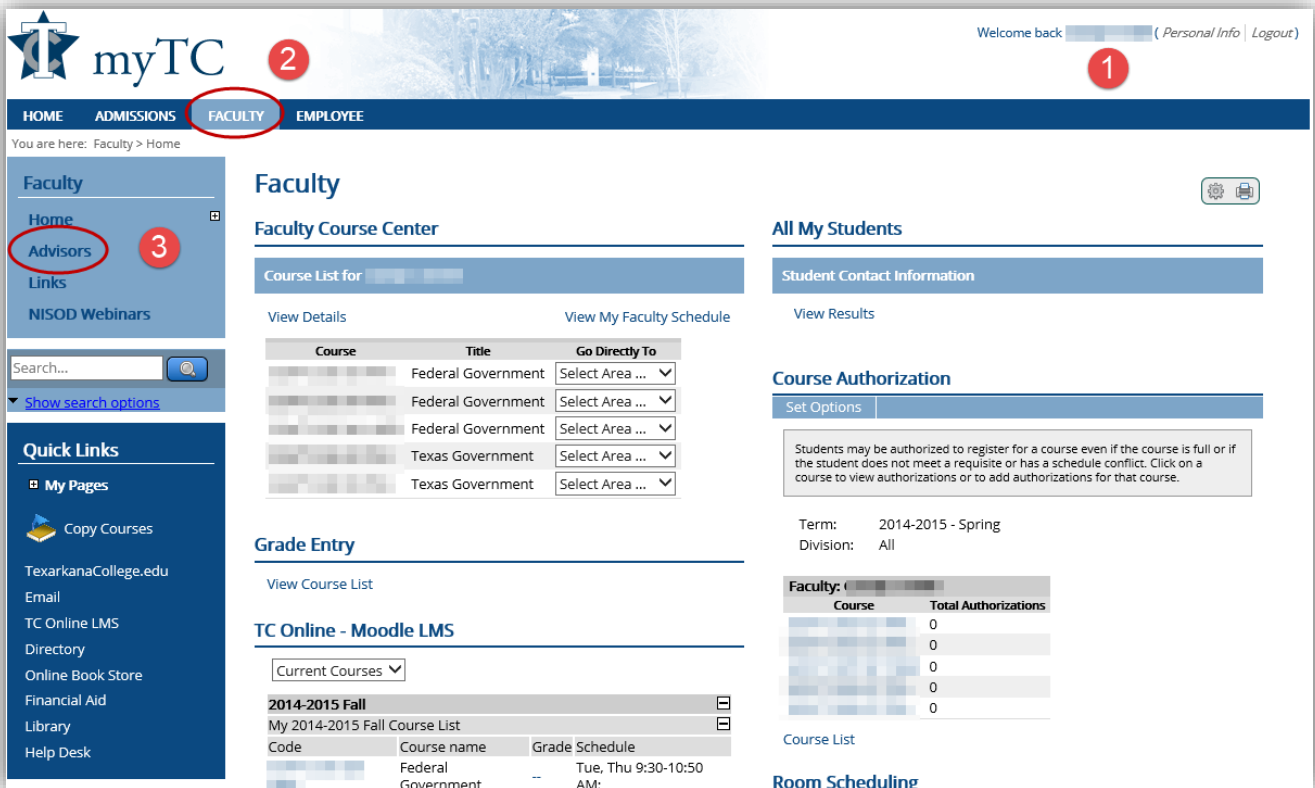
myTC

2

Welcome back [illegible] ( Personal Info | Logout )

1

HOME ADMISSIONS FACULTY EMPLOYEE

You are here: Faculty > Home

Faculty

Home

Advisors

3

Links

NISOD Webinars

Search...

Show search options

Quick Links

My Pages

Copy Courses

TexarkanaCollege.edu

Email

TC Online LMS

Directory

Online Book Store

Financial Aid

Library

Help Desk

Faculty

Faculty Course Center

Course List for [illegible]

View Details

View My Faculty Schedule

| Course | Title | Go Directly To |
|---|---|---|
| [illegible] | Federal Government | Select Area ... |
| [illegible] | Federal Government | Select Area ... |
| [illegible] | Federal Government | Select Area ... |
| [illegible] | Texas Government | Select Area ... |
| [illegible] | Texas Government | Select Area ... |

Grade Entry

View Course List

TC Online - Moodle LMS

Current Courses

2014-2015 Fall

My 2014-2015 Fall Course List

| Code | Course name | Grade | Schedule |
|---|---|---|---|
| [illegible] | Federal Government | -- | Tue, Thu 9:30-10:50 AM; |

All My Students

Student Contact Information

View Results

Course Authorization

Set Options

Students may be authorized to register for a course even if the course is full or if the student does not meet a requisite or has a schedule conflict. Click on a course to view authorizations or to add authorizations for that course.

Term: 2014-2015 - Spring

Division: All

Faculty: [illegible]

| Course | Total Authorizations |
|---|---|
| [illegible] | 0 |
| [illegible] | 0 |
| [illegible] | 0 |
| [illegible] | 0 |
| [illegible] | 0 |

Course List

Room Scheduling